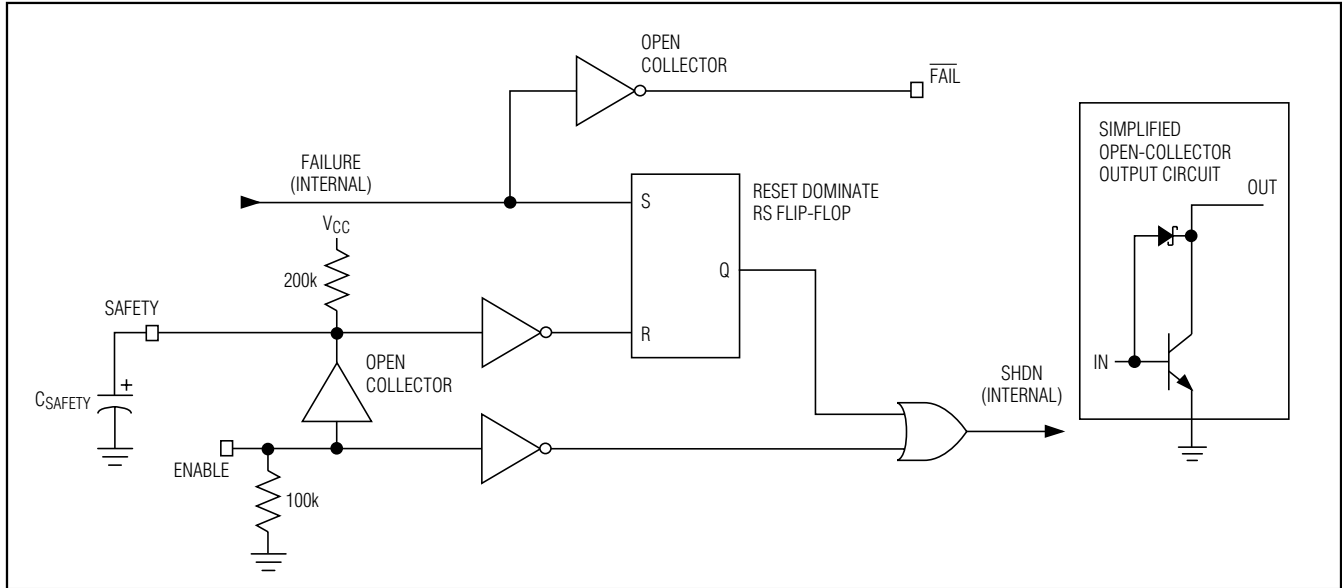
OPEN COLLECTOR

$\overline{FAIL}$

SIMPLIFIED OPEN-COLLECTOR OUTPUT CIRCUIT

FAILURE (INTERNAL)

RESET DOMINATE RS FLIP-FLOP

S

OUT

$V_{CC}$

200k

Q

SAFETY

R

OPEN COLLECTOR

SHDN (INTERNAL)

IN

+

$C_{SAFETY}$

ENABLE

100k